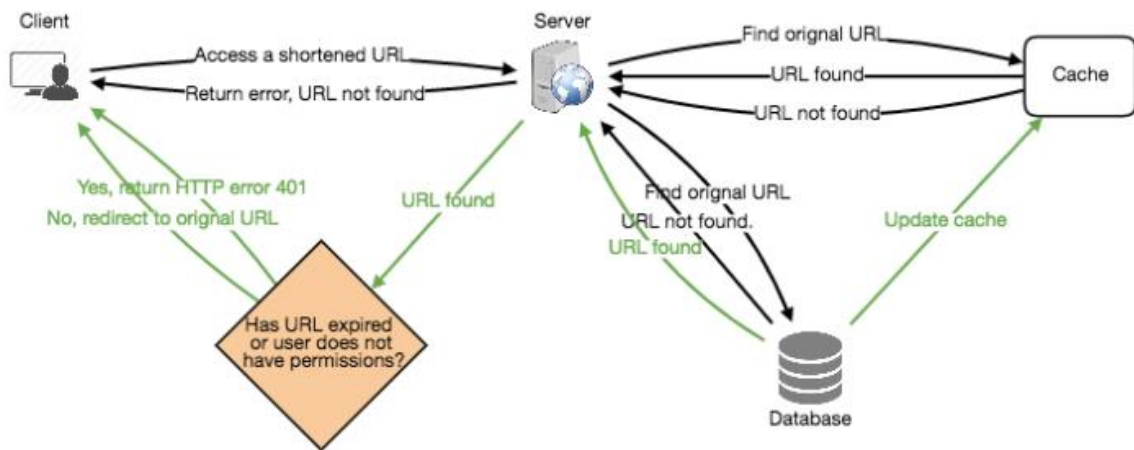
Client

Server

Access a shortened URL

Return error, URL not found

Find orignal URL

URL found

URL not found

Cache

Yes, return HTTP error 401

No, redirect to orignal URL

URL found

Find orignal URL

URL not found.

URL found

Update cache

Has URL expired or user does not have permissions?

Database